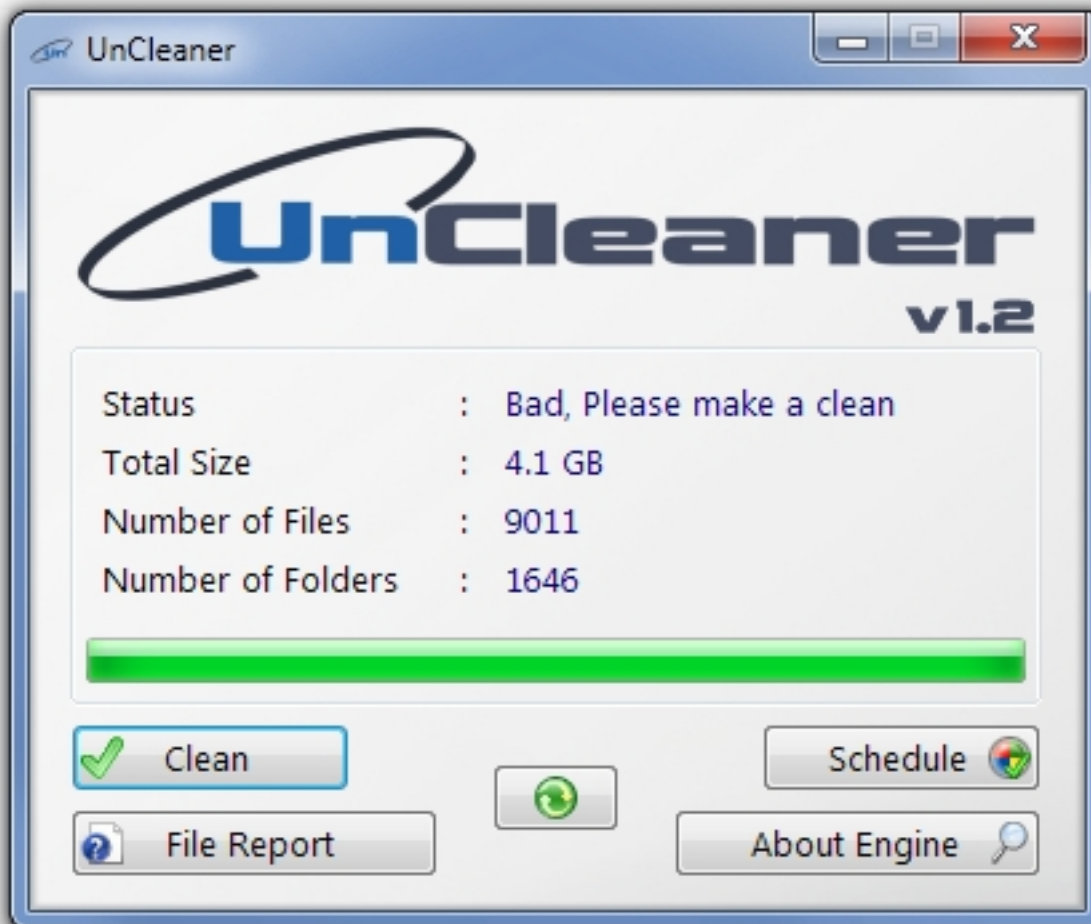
UnCleaner

UnCleaner
v1.2

| Status | : | Bad, Please make a clean |
|---|---|---|
| Total Size | : | 4.1 GB |
| Number of Files | : | 9011 |
| Number of Folders | : | 1646 |

Clean
Schedule
File Report
About Engine